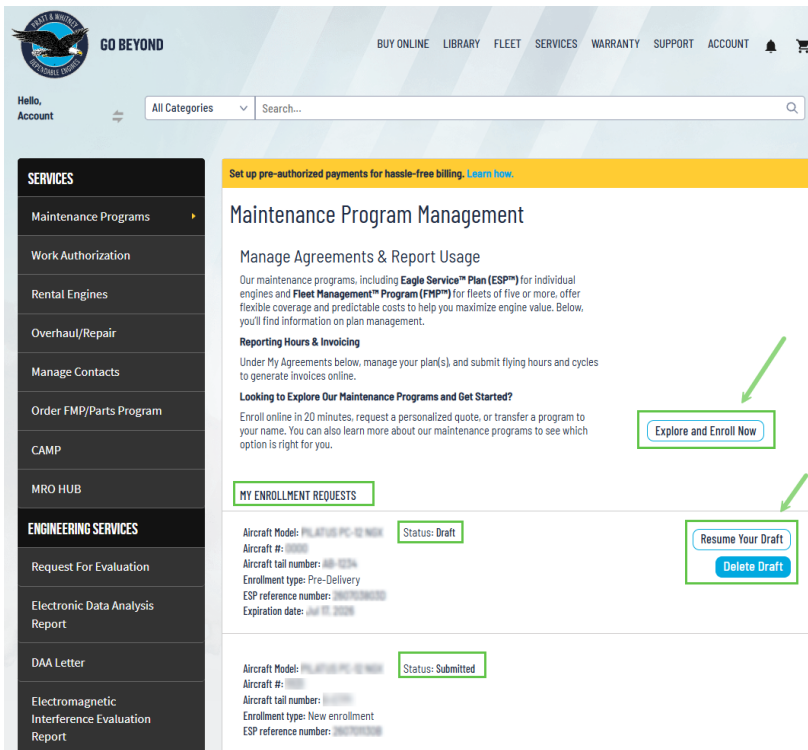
PRATT & WHITNEY DEPENDABLE ENGINES

GO BEYOND

BUY ONLINE LIBRARY FLEET SERVICES WARRANTY SUPPORT ACCOUNT

Hello, Account

All Categories

Search...

SERVICES

Maintenance Programs

Work Authorization

Rental Engines

Overhaul/Repair

Manage Contacts

Order FMP/Parts Program

CAMP

MRO HUB

ENGINEERING SERVICES

Request For Evaluation

Electronic Data Analysis Report

DAA Letter

Electromagnetic Interference Evaluation Report

Set up pre-authorized payments for hassle-free billing. Learn how.

Maintenance Program Management

Manage Agreements & Report Usage

Our maintenance programs, including **Eagle Service™ Plan (ESP™)** for individual engines and **Fleet Management™ Program (FMP™)** for fleets of five or more, offer flexible coverage and predictable costs to help you maximize engine value. Below, you'll find information on plan management.

**Reporting Hours & Invoicing**

Under My Agreements below, manage your plan(s), and submit flying hours and cycles to generate invoices online.

**Looking to Explore Our Maintenance Programs and Get Started?**

Enroll online in 20 minutes, request a personalized quote, or transfer a program to your name. You can also learn more about our maintenance programs to see which option is right for you.

Explore and Enroll Now

MY ENROLLMENT REQUESTS

Aircraft Model: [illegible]
Aircraft #: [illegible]
Aircraft tail number: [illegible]
Enrollment type: Pre-Delivery
ESP reference number: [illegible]
Expiration date: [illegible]

Status: Draft

Resume Your Draft

Delete Draft

Aircraft Model: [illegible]
Aircraft #: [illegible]
Aircraft tail number: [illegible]
Enrollment type: New enrollment
ESP reference number: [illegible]

Status: Submitted